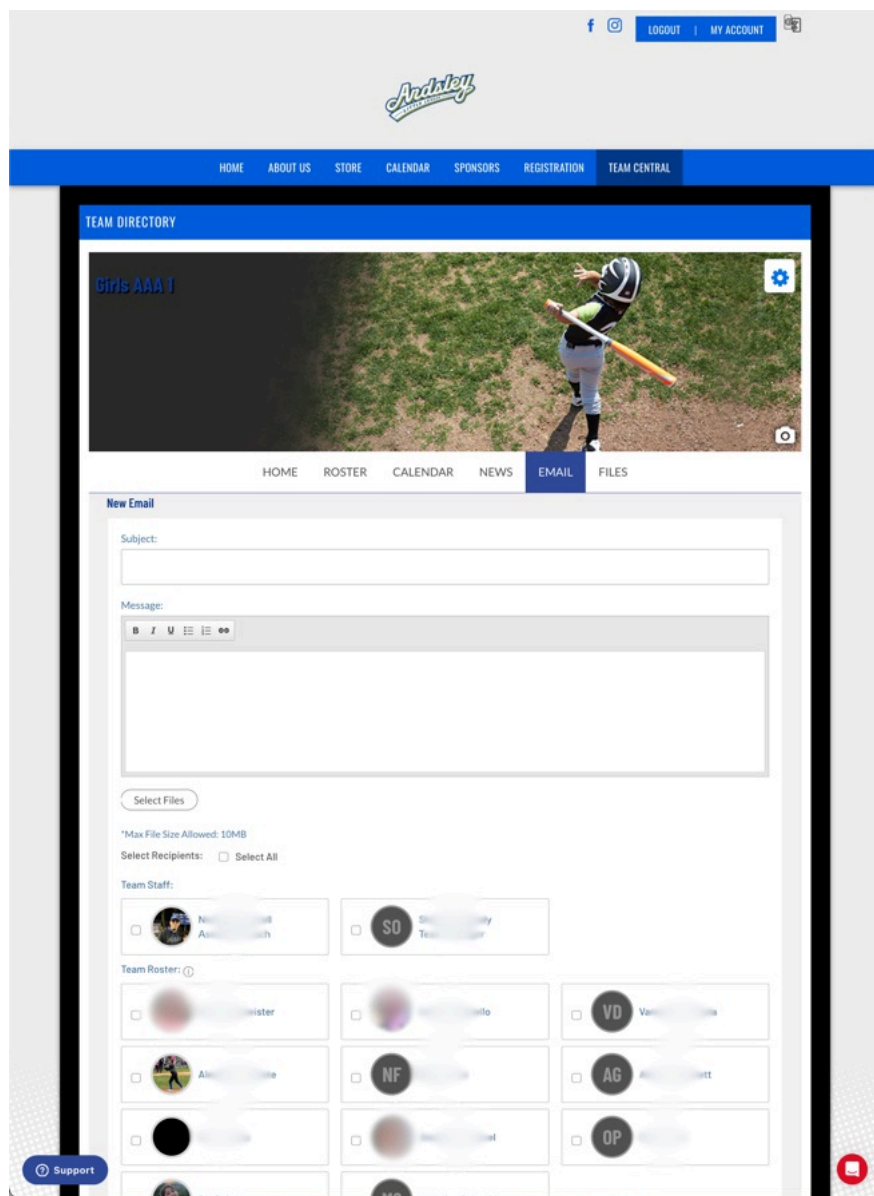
f LOGOUT | MY ACCOUNT

Ardsley

HOME ABOUT US STORE CALENDAR SPONSORS REGISTRATION TEAM CENTRAL

TEAM DIRECTORY

Girls AAA 1

HOME ROSTER CALENDAR NEWS EMAIL FILES

New Email

Subject:

Message:

B I U

Select Files

*Max File Size Allowed: 10MB

Select Recipients: Select All

Team Staff:

N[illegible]ll As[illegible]ch

SO S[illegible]y Te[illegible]r

Team Roster:

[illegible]eister

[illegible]llo

VD Va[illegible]a

Ale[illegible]e

NF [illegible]

AG A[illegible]tt

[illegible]

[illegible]el

OP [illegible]

Support